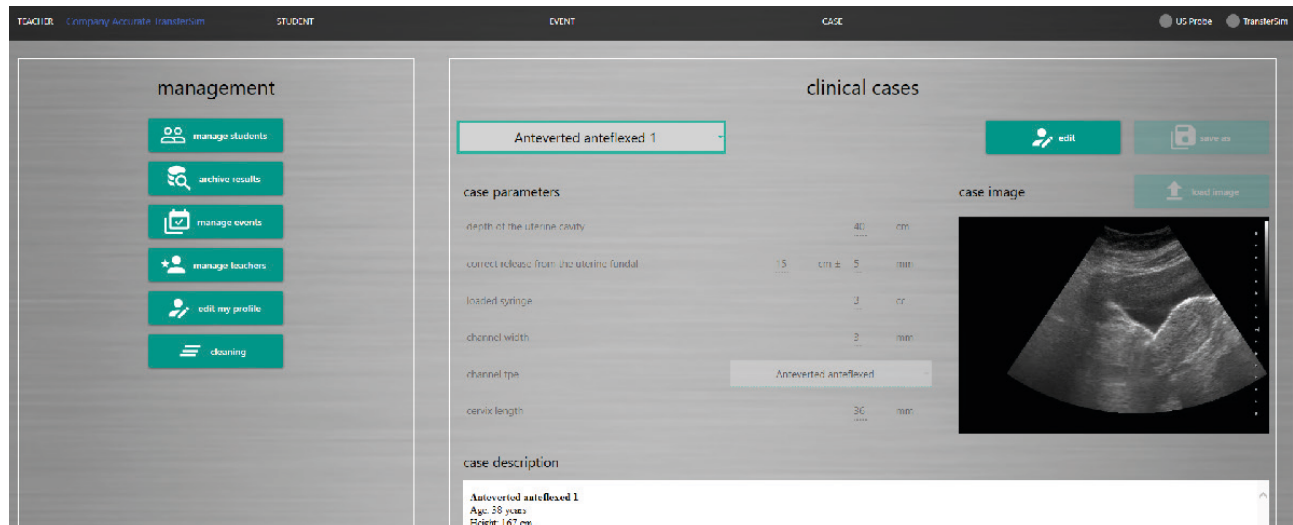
TEACHER Company Accurate TransferSim STUDENT EVENT CASE US Probe TransferSim

management

manage students

archive results

manage events

manage teachers

edit my profile

cleaning

clinical cases

Anteverted anteflexed 1

edit

save as

case parameters

case image

load image

depth of the uterine cavity 40 cm

correct release from the uterine fundal 15 cm ± 5 mm

loaded syringe 3 cc

channel width 3 mm

channel tpe Anteverted anteflexed

cervix length 30 mm

case description

Anteverted anteflexed 1
Age: 38 years
Height: 167 cm